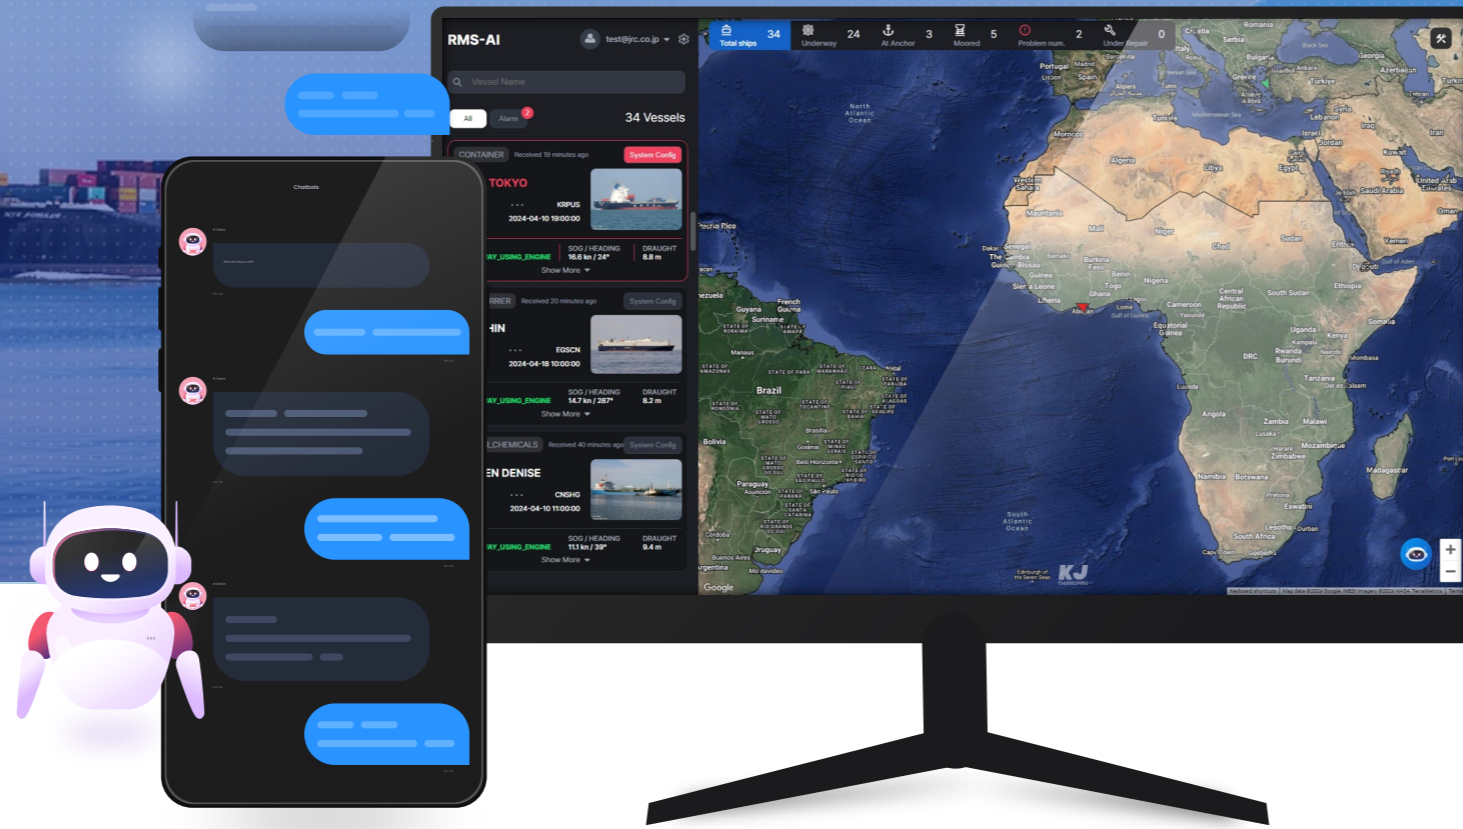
Chatbots

RMS-AI
test@jrc.co.jp

Vessel Name

All
Alarm 2
34 Vessels

CONTAINER Received 19 minutes ago System Config
TOKYO
KRPUS
2024-04-10 19:00:00
AY_USING_ENGINE
SOG / HEADING 16.6 kn / 24°
DRAUGHT 8.8 m
Show More

RRIER Received 20 minutes ago System Config
HIN
EGSCN
2024-04-18 10:00:00
AY_USING_ENGINE
SOG / HEADING 14.7 kn / 287°
DRAUGHT 8.2 m
Show More

CHEMICALS Received 40 minutes ago System Config
EN DENISE
CNSHG
2024-04-10 11:00:00
AY_USING_ENGINE
SOG / HEADING 11.1 kn / 39°
DRAUGHT 9.4 m
Show More

34 Total ships
24 Underway
3 At Anchor
5 Moored
2 Problem num.
0 Under Repair

North Atlantic Ocean
South Atlantic Ocean
Brazil
Algeria
Libya
Egypt
Mali
Niger
Chad
Sudan
Nigeria
Angola
Zambia
Namibia
Botswana
South Africa
Madagascar
Tanzania
Kenya
Ethiopia
Somalia
DRC
Morocco
Portugal
Spain
Italy
Greece
Türkiye
Saudi Arabia
Iran
Iraq
Syria
Yemen
Oman
Bolivia
Paraguay
Guyana
Suriname
French Guiana
Ghana
Cameroon
Mauritania
Senegal
Google
KJ
Keyboard shortcuts Map data ©2024 Google, INEGI Imagery ©2024 NASA, TerraMetrics Terms